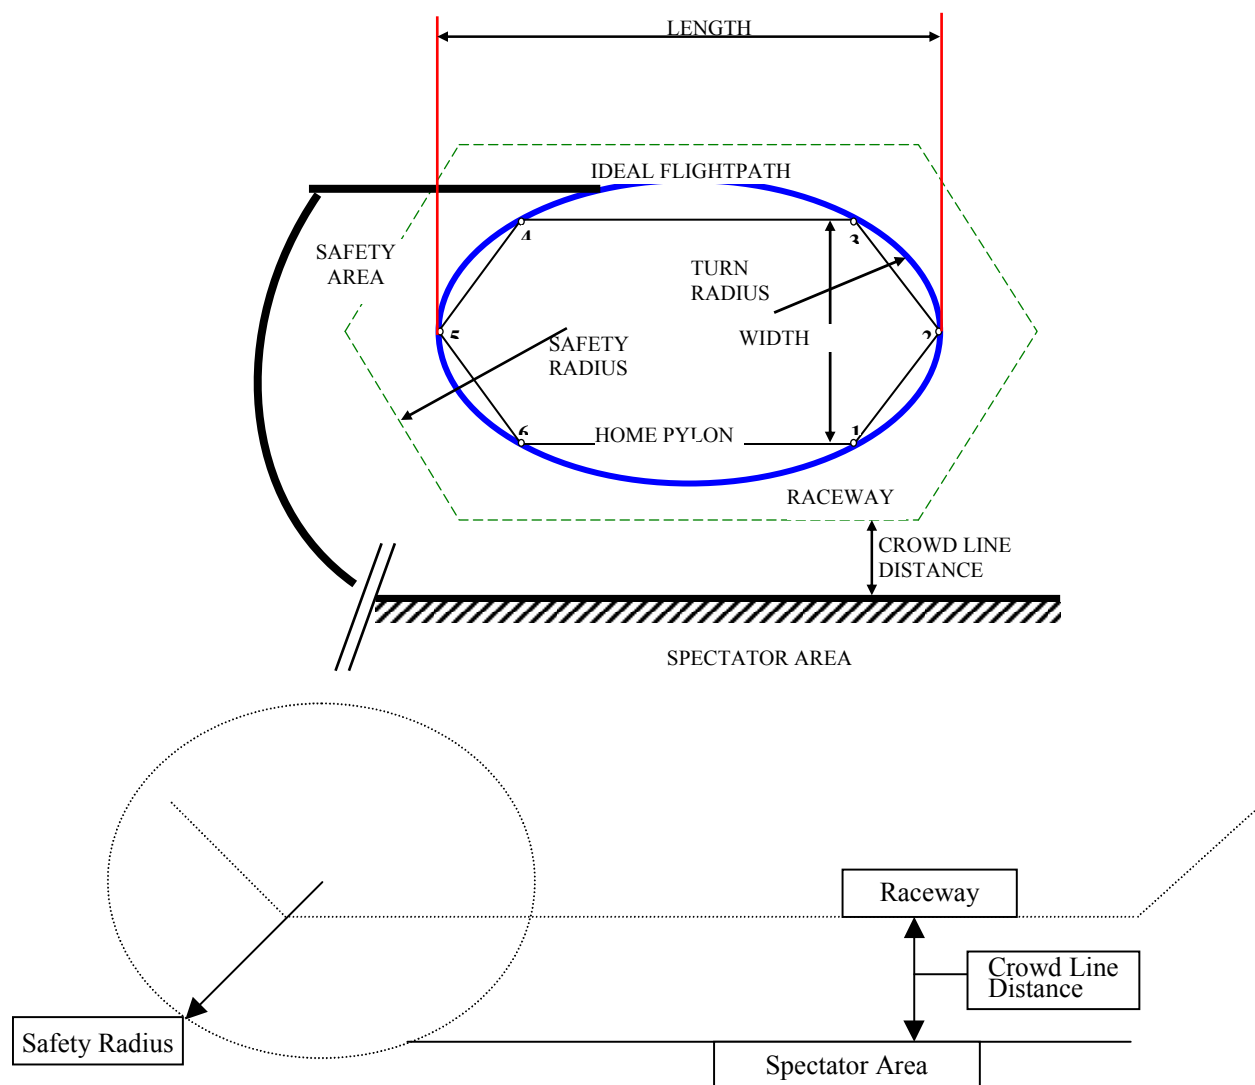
LENGTH

IDEAL FLIGHTPATH

SAFETY AREA

4

3

TURN RADIUS

5

SAFETY RADIUS

WIDTH

2

6

HOME PYLON

1

RACEWAY

CROWD LINE DISTANCE

SPECTATOR AREA

Raceway

Crowd Line Distance

Safety Radius

Spectator Area